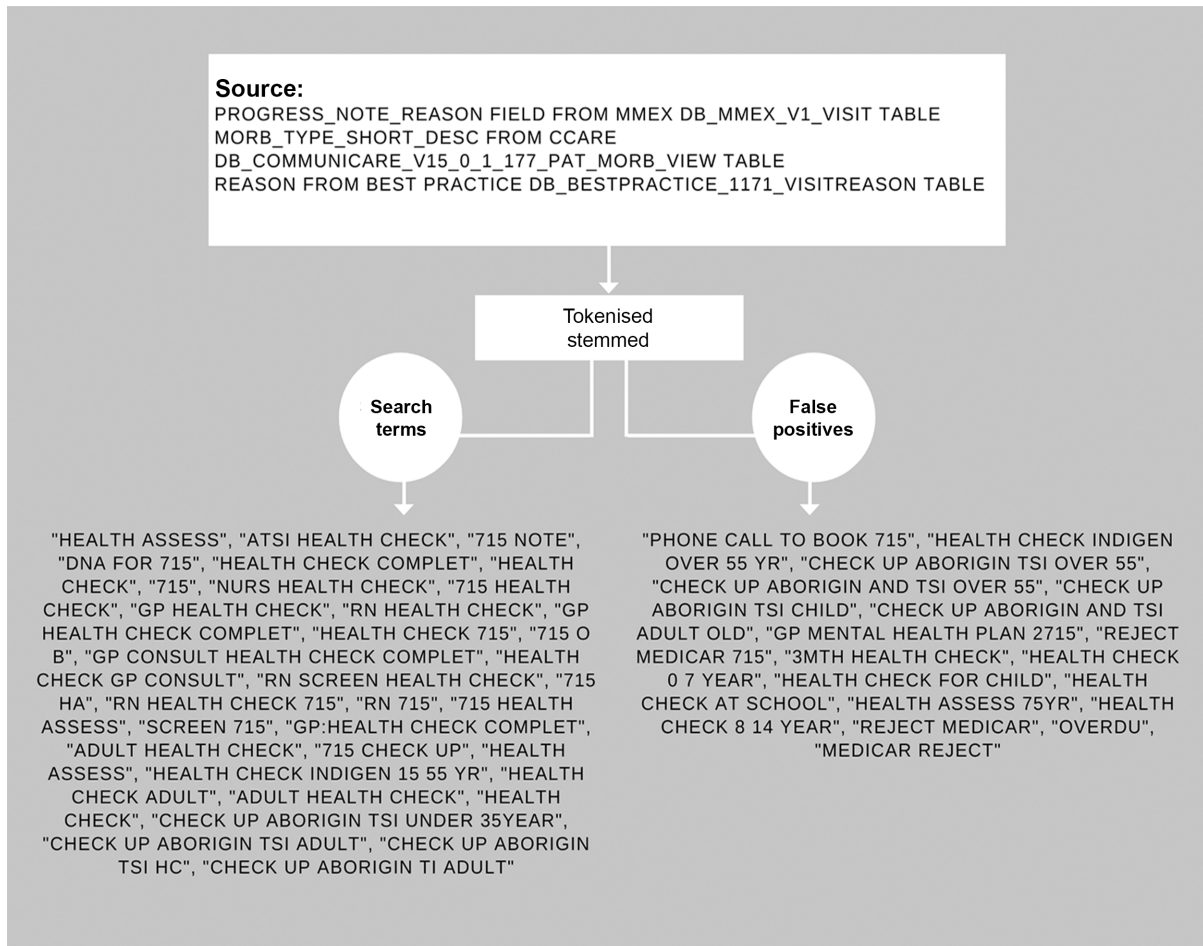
**Source:**
PROGRESS_NOTE_REASON FIELD FROM MMEX DB_MMEX_V1_VISIT TABLE
MORB_TYPE_SHORT_DESC FROM CCARE
DB_COMMUNICARE_V15_0_1_177_PAT_MORB_VIEW TABLE
REASON FROM BEST PRACTICE DB_BESTPRACTICE_1171_VISITREASON TABLE

Tokenised stemmed

Search terms

False positives

"HEALTH ASSESS", "ATSI HEALTH CHECK", "715 NOTE", "DNA FOR 715", "HEALTH CHECK COMPLET", "HEALTH CHECK", "715", "NURS HEALTH CHECK", "715 HEALTH CHECK", "GP HEALTH CHECK", "RN HEALTH CHECK", "GP HEALTH CHECK COMPLET", "HEALTH CHECK 715", "715 O B", "GP CONSULT HEALTH CHECK COMPLET", "HEALTH CHECK GP CONSULT", "RN SCREEN HEALTH CHECK", "715 HA", "RN HEALTH CHECK 715", "RN 715", "715 HEALTH ASSESS", "SCREEN 715", "GP:HEALTH CHECK COMPLET", "ADULT HEALTH CHECK", "715 CHECK UP", "HEALTH ASSESS", "HEALTH CHECK INDIGEN 15 55 YR", "HEALTH CHECK ADULT", "ADULT HEALTH CHECK", "HEALTH CHECK", "CHECK UP ABORIGIN TSI UNDER 35YEAR", "CHECK UP ABORIGIN TSI ADULT", "CHECK UP ABORIGIN TSI HC", "CHECK UP ABORIGIN TI ADULT"

"PHONE CALL TO BOOK 715", "HEALTH CHECK INDIGEN OVER 55 YR", "CHECK UP ABORIGIN TSI OVER 55", "CHECK UP ABORIGIN AND TSI OVER 55", "CHECK UP ABORIGIN TSI CHILD", "CHECK UP ABORIGIN AND TSI ADULT OLD", "GP MENTAL HEALTH PLAN 2715", "REJECT MEDICAR 715", "3MTH HEALTH CHECK", "HEALTH CHECK 0 7 YEAR", "HEALTH CHECK FOR CHILD", "HEALTH CHECK AT SCHOOL", "HEALTH ASSESS 75YR", "HEALTH CHECK 8 14 YEAR", "REJECT MEDICAR", "OVERDU", "MEDICAR REJECT"